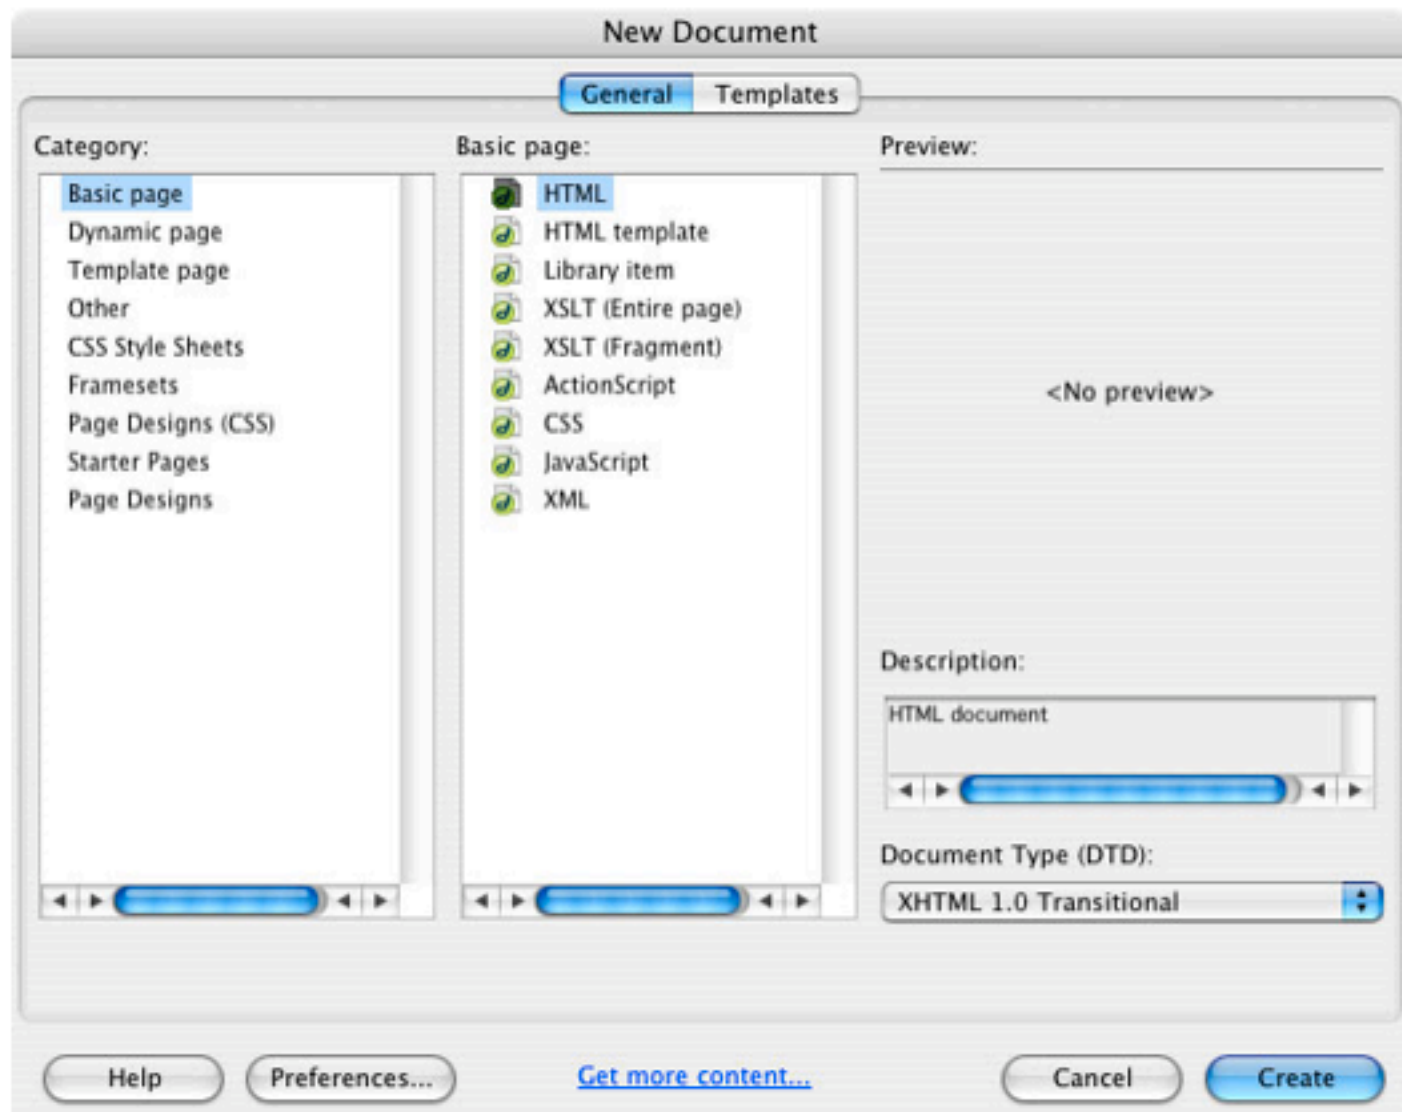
New Document

General Templates

Category:

Basic page
Dynamic page
Template page
Other
CSS Style Sheets
Framesets
Page Designs (CSS)
Starter Pages
Page Designs

Basic page:

HTML
HTML template
Library item
XSLT (Entire page)
XSLT (Fragment)
ActionScript
CSS
JavaScript
XML

Preview:

<No preview>

Description:

HTML document

Document Type (DTD):

XHTML 1.0 Transitional

Help Preferences... Get more content... Cancel Create